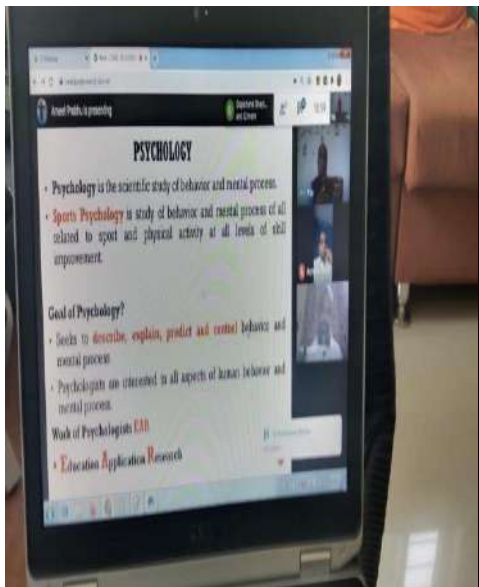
Anand Prabhu is presenting

PSYCHOLOGY

• Psychology is the scientific study of behavior and mental process.

• Sports Psychology is study of behavior and mental process of all related to sport and physical activity at all levels of skill improvement.

Goal of Psychology?

• Seeks to describe, explain, predict and control behavior and mental process.

• Psychologists are interested in all aspects of human behavior and mental process.

Work of Psychologist: EAR

• Education Application Research